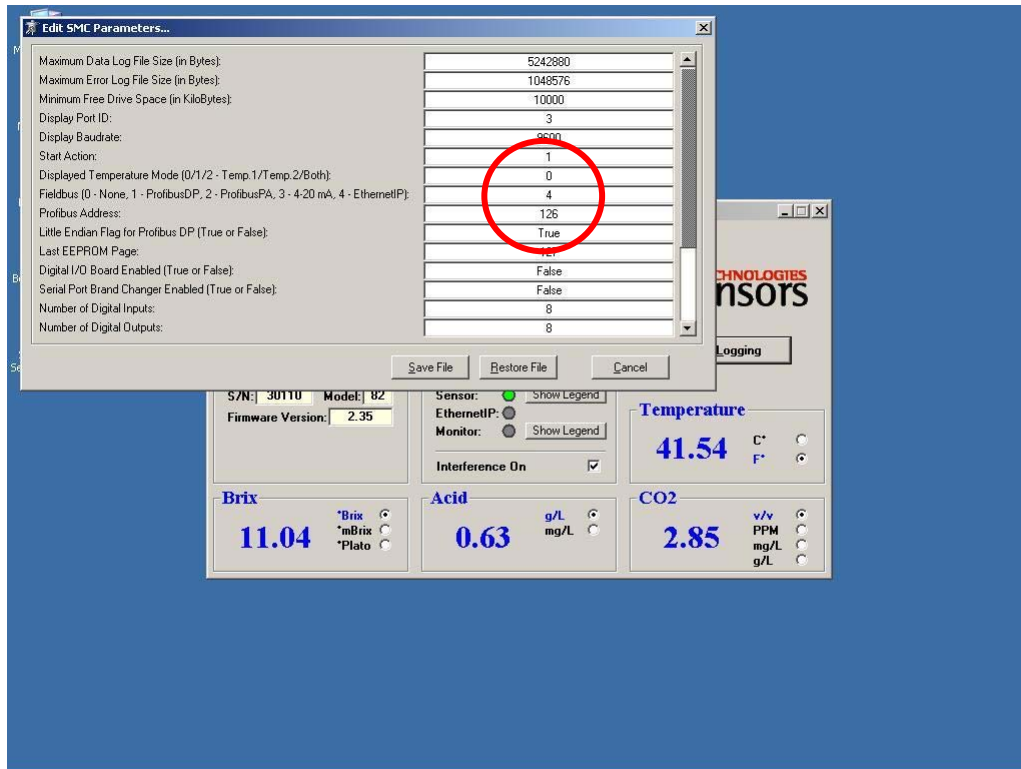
Edit SMC Parameters...

| | |
|---|---|
| Maximum Data Log File Size (in Bytes): | 5242880 |
| Maximum Error Log File Size (in Bytes): | 1048576 |
| Minimum Free Drive Space (in KiloBytes): | 10000 |
| Display Port ID: | 3 |
| Display Baudrate: | 9600 |
| Start Action: | 1 |
| Displayed Temperature Mode (0/1/2 - Temp.1/Temp.2/Both): | 0 |
| Fieldbus (0 - None, 1 - ProfibusDP, 2 - ProfibusPA, 3 - 4-20 mA, 4 - EthernetIP): | 4 |
| Profibus Address: | 126 |
| Little Endian Flag for Profibus DP (True or False): | True |
| Last EEPROM Page: | 127 |
| Digital I/O Board Enabled (True or False): | False |
| Serial Port Brand Changer Enabled (True or False): | False |
| Number of Digital Inputs: | 8 |
| Number of Digital Outputs: | 8 |

Save File | Restore File | Cancel

CHNOLOGIES
nsors

Logging

S/N: 30110 Model: 82
Firmware Version: 2.35

Sensor: Show Legend
EthernetIP:
Monitor: Show Legend
Interference On

Temperature
41.54
C°
F°

Brix
11.04
°Brix
°mBrix
°Plato

Acid
0.63
g/L
mg/L

CO2
2.85
v/v
PPM
mg/L
g/L